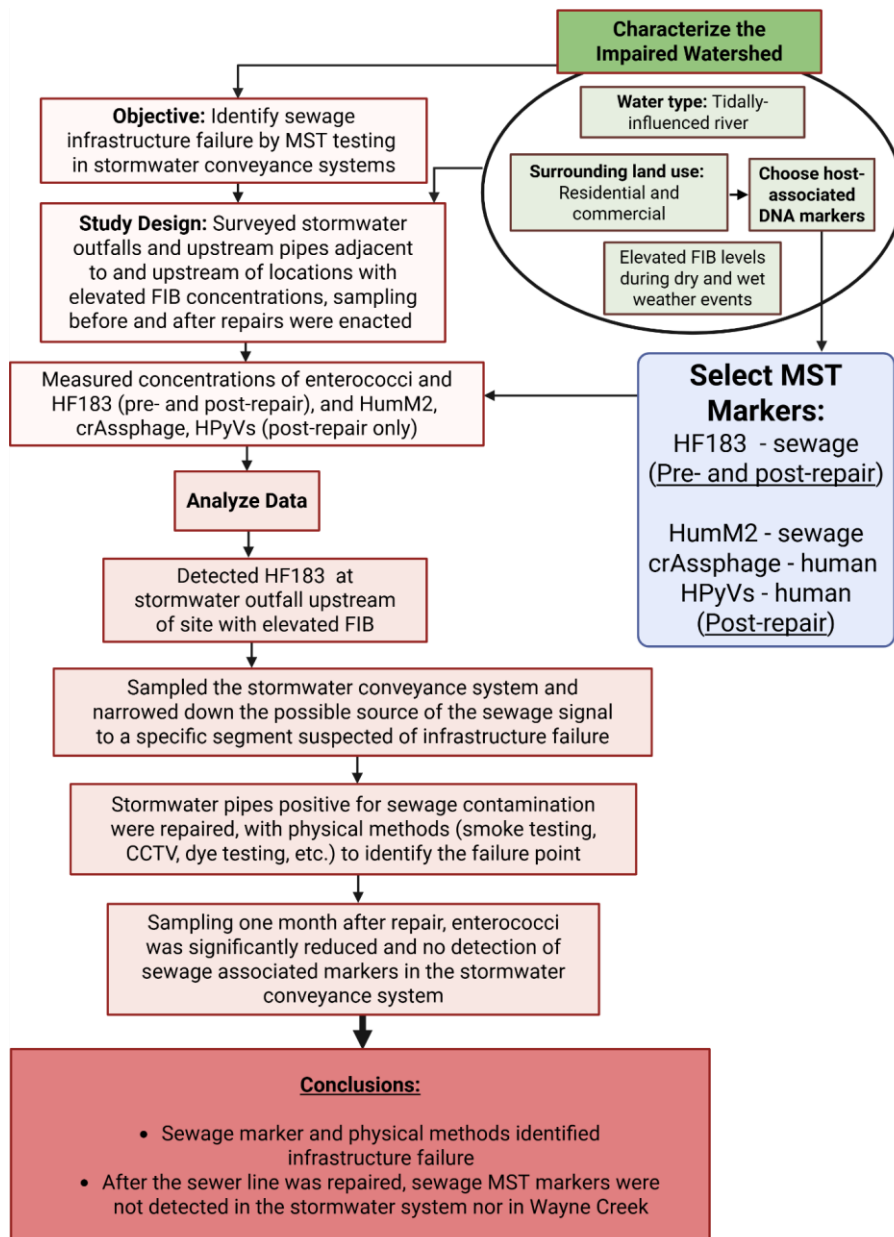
Characterize the Impaired Watershed

Water type: Tidally-influenced river

Surrounding land use: Residential and commercial

Choose host-associated DNA markers

Elevated FIB levels during dry and wet weather events

Objective: Identify sewage infrastructure failure by MST testing in stormwater conveyance systems

Study Design: Surveyed stormwater outfalls and upstream pipes adjacent to and upstream of locations with elevated FIB concentrations, sampling before and after repairs were enacted

Measured concentrations of enterococci and HF183 (pre- and post-repair), and HumM2, crAssphage, HPyVs (post-repair only)

Select MST Markers:
HF183 - sewage
(Pre- and post-repair)

HumM2 - sewage
crAssphage - human
HPyVs - human
(Post-repair)

Analyze Data

Detected HF183 at stormwater outfall upstream of site with elevated FIB

Sampled the stormwater conveyance system and narrowed down the possible source of the sewage signal to a specific segment suspected of infrastructure failure

Stormwater pipes positive for sewage contamination were repaired, with physical methods (smoke testing, CCTV, dye testing, etc.) to identify the failure point

Sampling one month after repair, enterococci was significantly reduced and no detection of sewage associated markers in the stormwater conveyance system

Conclusions:

• Sewage marker and physical methods identified infrastructure failure
• After the sewer line was repaired, sewage MST markers were not detected in the stormwater system nor in Wayne Creek